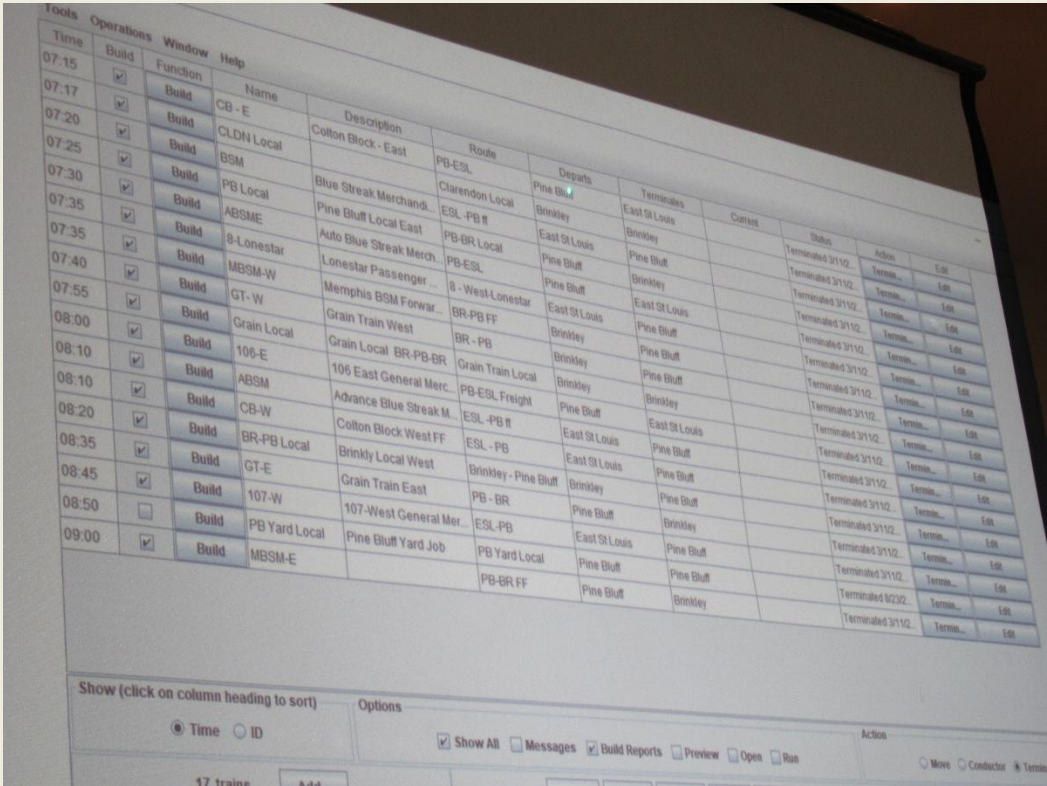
Tools Operations Window Help

| Time | Build | Function | Name | Description | Route | Departs | Terminates | Current | Status | Action | Edit |
|---|---|---|---|---|---|---|---|---|---|---|---|
| 07:15 | ☑ | Build | CB - E | Colton Block - East | PB-ESL | Pine Bluff | East St Louis | | Terminated 3/11/2... | Termin... | Edit |
| 07:17 | ☑ | Build | CLDN Local | | Clarendon Local | Brinkley | Brinkley | | Terminated 3/11/2... | Termin... | Edit |
| 07:20 | ☑ | Build | BSM | Blue Streak Merchandi... | ESL -PB ff | East St Louis | Pine Bluff | | Terminated 3/11/2... | Termin... | Edit |
| 07:25 | ☑ | Build | PB Local | Pine Bluff Local East | PB-BR Local | Pine Bluff | Brinkley | | Terminated 3/11/2... | Termin... | Edit |
| 07:30 | ☑ | Build | ABSME | Auto Blue Streak Merch... | PB-ESL | Pine Bluff | East St Louis | | Terminated 3/11/2... | Termin... | Edit |
| 07:35 | ☑ | Build | 8-Lonestar | Lonestar Passenger ... | 8 - West-Lonestar | East St Louis | Pine Bluff | | Terminated 3/11/2... | Termin... | Edit |
| 07:35 | ☑ | Build | MBSM-W | Memphis BSM Forwar... | BR-PB FF | Brinkley | Pine Bluff | | Terminated 3/11/2... | Termin... | Edit |
| 07:40 | ☑ | Build | GT - W | Grain Train West | BR - PB | Brinkley | Pine Bluff | | Terminated 3/11/2... | Termin... | Edit |
| 07:55 | ☑ | Build | Grain Local | Grain Local BR-PB-BR | Grain Train Local | Brinkley | Brinkley | | Terminated 3/11/2... | Termin... | Edit |
| 08:00 | ☑ | Build | 106-E | 106 East General Merc... | PB-ESL Freight | Pine Bluff | East St Louis | | Terminated 3/11/2... | Termin... | Edit |
| 08:10 | ☑ | Build | ABSM | Advance Blue Streak M... | ESL -PB ff | East St Louis | Pine Bluff | | Terminated 3/11/2... | Termin... | Edit |
| 08:10 | ☑ | Build | CB-W | Colton Block West FF | ESL - PB | East St Louis | Pine Bluff | | Terminated 3/11/2... | Termin... | Edit |
| 08:20 | ☑ | Build | BR-PB Local | Brinkly Local West | Brinkley - Pine Bluff | Brinkley | Pine Bluff | | Terminated 3/11/2... | Termin... | Edit |
| 08:35 | ☑ | Build | GT-E | Grain Train East | PB - BR | Pine Bluff | Brinkley | | Terminated 3/11/2... | Termin... | Edit |
| 08:45 | ☑ | Build | 107-W | 107-West General Mer... | ESL-PB | East St Louis | Pine Bluff | | Terminated 3/11/2... | Termin... | Edit |
| 08:50 | ☐ | Build | PB Yard Local | Pine Bluff Yard Job | PB Yard Local | Pine Bluff | Pine Bluff | | Terminated 8/23/2... | Termin... | Edit |
| 09:00 | ☑ | Build | MBSM-E | | PB-BR FF | Pine Bluff | Brinkley | | Terminated 3/11/2... | Termin... | Edit |

Show (click on column heading to sort)
◉ Time ○ ID

Options
☑ Show All ☐ Messages ☑ Build Reports ☐ Preview ☐ Open ☐ Run

Action
○ Move ○ Conductor ◉ Termin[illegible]

17 trains Add